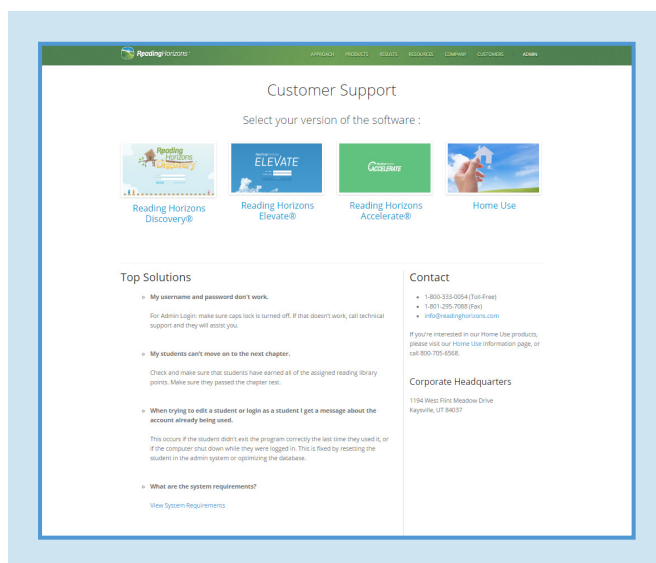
ReadingHorizons

APPROACH PRODUCTS RESULTS RESOURCES COMPANY CUSTOMERS ADMIN

Customer Support

Select your version of the software :

Reading Horizons Discovery

ELEVATE

ACCELERATE

Reading Horizons Discovery®

Reading Horizons Elevate®

Reading Horizons Accelerate®

Home Use

Top Solutions

» My username and password don't work.

For Admin Login: make sure caps lock is turned off. If that doesn't work, call technical support and they will assist you.

» My students can't move on to the next chapter.

Check and make sure that students have earned all of the assigned reading library points. Make sure they passed the chapter test.

» When trying to edit a student or login as a student I get a message about the account already being used.

This occurs if the student didn't exit the program correctly the last time they used it, or if the computer shut down while they were logged in. This is fixed by resetting the student in the admin system or optimizing the database.

» What are the system requirements?

View System Requirements

Contact

- 1-800-333-0054 (Toll-Free)
- 1-801-295-7088 (Fax)
- info@readinghorizons.com

If you're interested in our Home Use products, please visit our Home Use information page, or call 800-705-6568.

Corporate Headquarters

1194 West Flint Meadow Drive
Kaysville, UT 84037